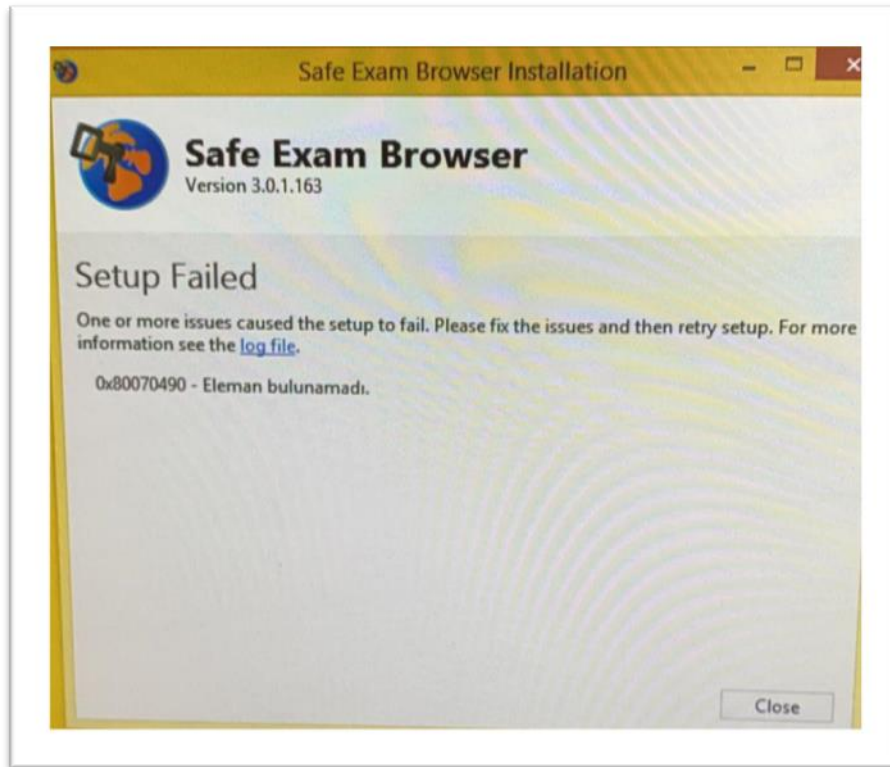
Safe Exam Browser Installation

Safe Exam Browser
Version 3.0.1.163

Setup Failed

One or more issues caused the setup to fail. Please fix the issues and then retry setup. For more information see the log file.

0x80070490 - Eleman bulunamadı.

Close